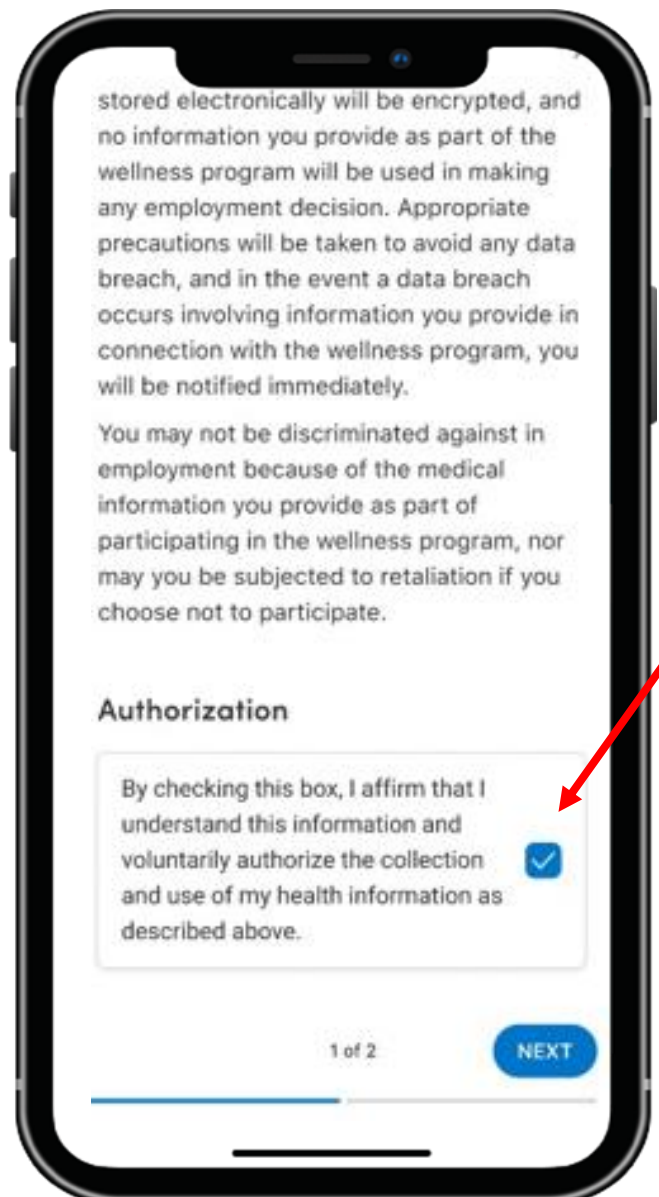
stored electronically will be encrypted, and no information you provide as part of the wellness program will be used in making any employment decision. Appropriate precautions will be taken to avoid any data breach, and in the event a data breach occurs involving information you provide in connection with the wellness program, you will be notified immediately.

You may not be discriminated against in employment because of the medical information you provide as part of participating in the wellness program, nor may you be subjected to retaliation if you choose not to participate.

Authorization

By checking this box, I affirm that I understand this information and voluntarily authorize the collection and use of my health information as described above.

1 of 2

NEXT